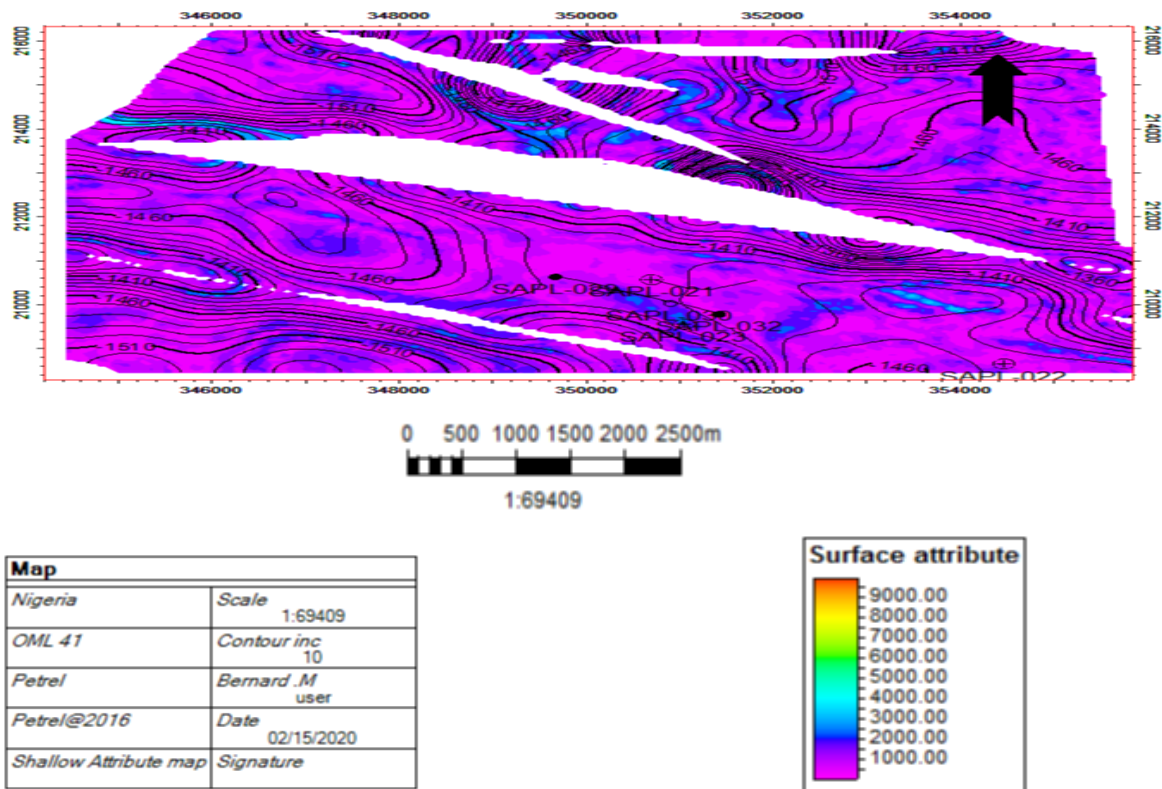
346000 348000 350000 352000 354000

216000
214000
212000
210000

1510
1410
1460
1510
1410
1460
1410
1460
1410
1460
1410
1460
1460
1410
1410
1510
1460
1410
1460
1460
1410
1510
1460
1510
1410
1460
1360

SAPL_02
SAPL_021
SAPL_03
SAPL_032
SAPL_023
SAPL_022

346000 348000 350000 352000 354000

216000
214000
212000
210000

0 500 1000 1500 2000 2500m

1:69409

| Map | |
|---|---|
| Nigeria | Scale 1:69409 |
| OML 41 | Contour inc 10 |
| Petrel | Bernard .M user |
| Petrel@2016 | Date 02/15/2020 |
| Shallow Attribute map | Signature |

Surface attribute
9000.00
8000.00
7000.00
6000.00
5000.00
4000.00
3000.00
2000.00
1000.00